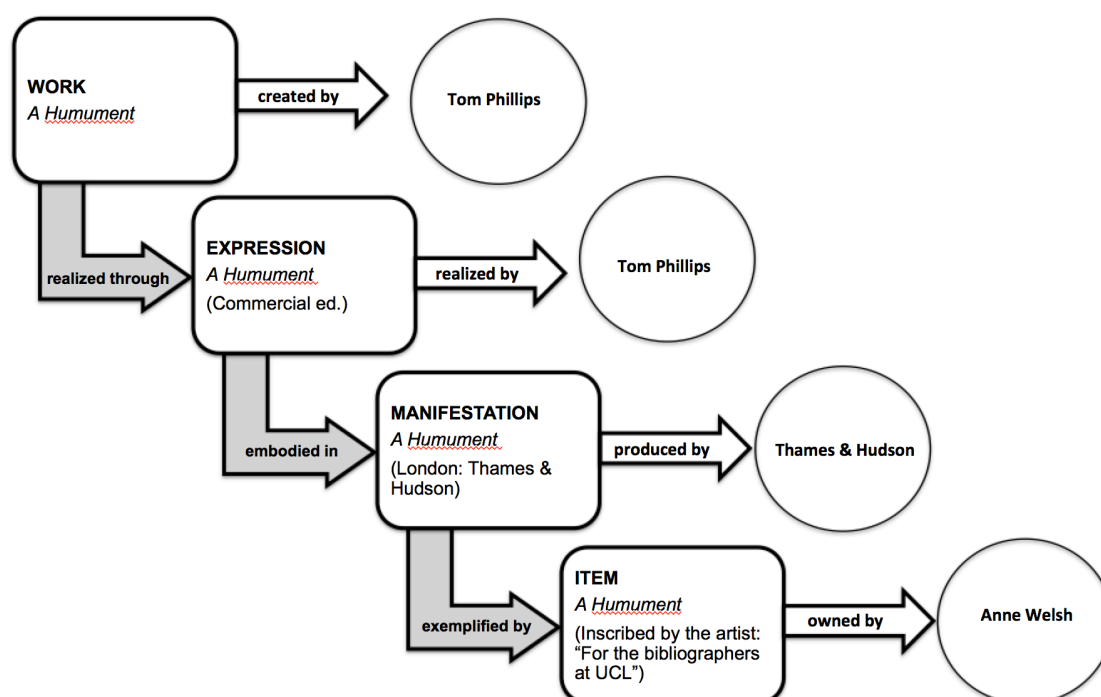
WORK
A Humument

created by

Tom Phillips

realized through

EXPRESSION
A Humument
(Commercial ed.)

realized by

Tom Phillips

embodied in

MANIFESTATION
A Humument
(London: Thames & Hudson)

produced by

Thames & Hudson

exemplified by

ITEM
A Humument
(Inscribed by the artist: "For the bibliographers at UCL")

owned by

Anne Welsh